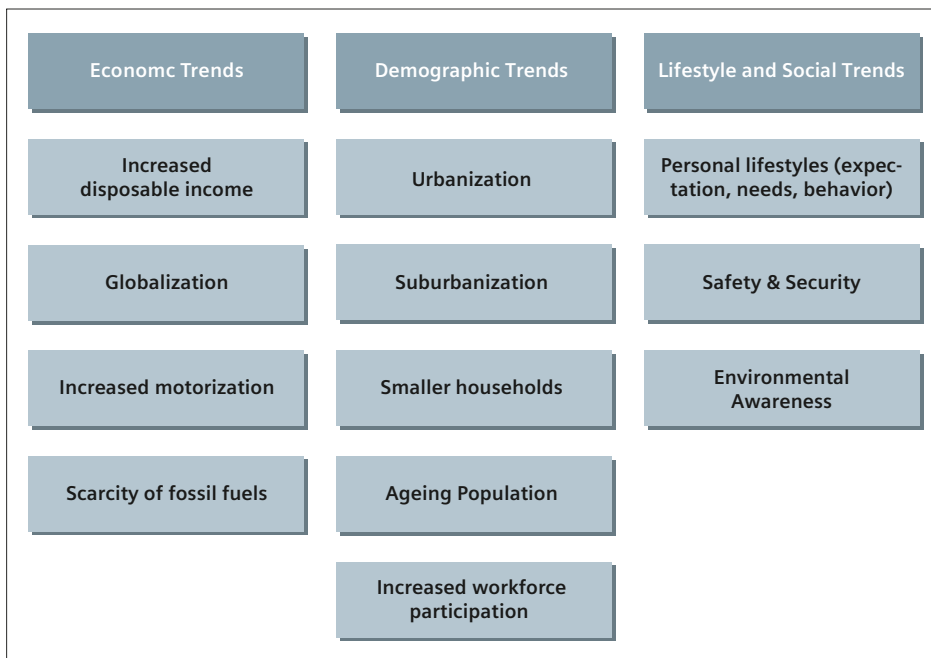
Economc Trends

Increased disposable income

Globalization

Increased motorization

Scarcity of fossil fuels

Demographic Trends

Urbanization

Suburbanization

Smaller households

Ageing Population

Increased workforce participation

Lifestyle and Social Trends

Personal lifestyles (expectation, needs, behavior)

Safety & Security

Environmental Awareness